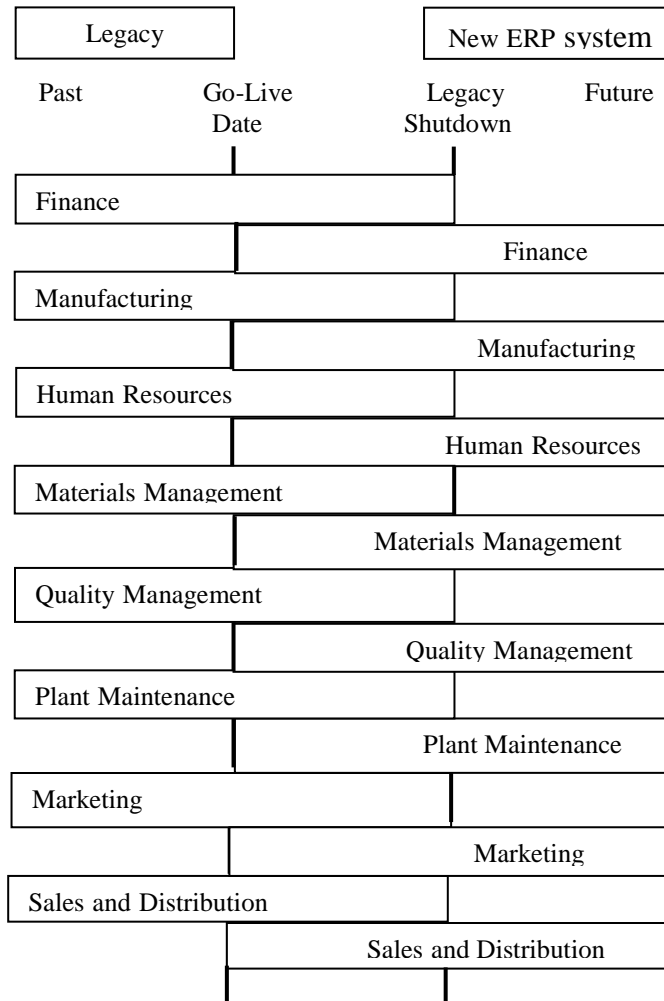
Legacy

New ERP system

Past

Go-Live Date

Legacy Shutdown

Future

Finance

Finance

Manufacturing

Manufacturing

Human Resources

Human Resources

Materials Management

Materials Management

Quality Management

Quality Management

Plant Maintenance

Plant Maintenance

Marketing

Marketing

Sales and Distribution

Sales and Distribution